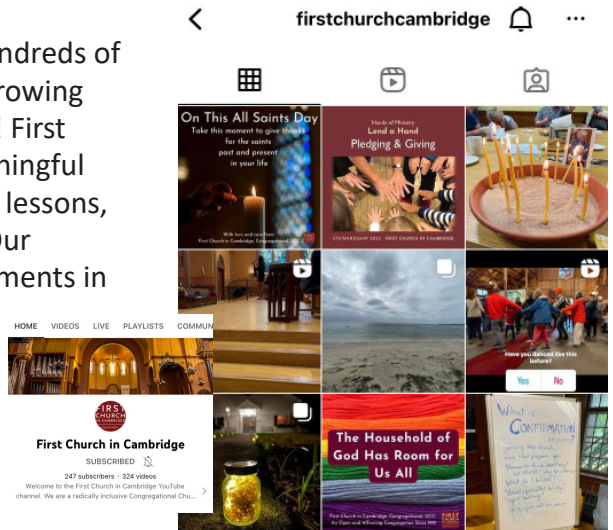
ndreds of
rowing
First
hingful
lessons,
Our
ments in

firstchurchcambridge

On This All Saints Day
Take this moment to give thanks for the saints past and present in your life

With love and care from First Church in Cambridge, Congregational, UCC

Hands of Ministry
Lend a Hand
Pledging & Giving

STEWARDSHIP 2022 · FIRST CHURCH IN CAMBRIDGE

Have you danced like this before?
Yes
No

The Household of God Has Room for Us All

First Church in Cambridge, Congregational, UCC
An Open and Affirming Congregation Since 1991

FIRST CHURCH

What is CONFIRMATION anyway?

HOME
VIDEOS
LIVE
PLAYLISTS
COMMUN

FIRST CHURCH IN CAMBRIDGE

First Church in Cambridge
SUBSCRIBED
247 subscribers · 324 videos
Welcome to the First Church in Cambridge YouTube channel. We are a radically inclusive Congregational Chu...